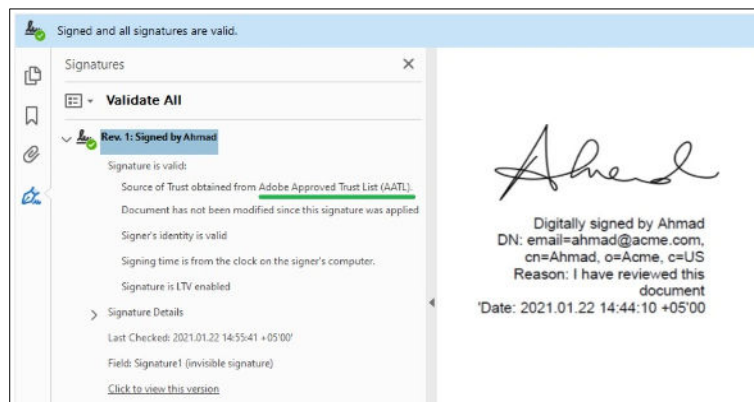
Signed and all signatures are valid.

Signatures

Validate All

Rev. 1: Signed by Ahmad

Signature is valid:

Source of Trust obtained from Adobe Approved Trust List (AATL).

Document has not been modified since this signature was applied

Signer's identity is valid

Signing time is from the clock on the signer's computer.

Signature is LTV enabled

Signature Details

Last Checked: 2021.01.22 14:55:41 +05'00'

Field: Signature1 (invisible signature)

Click to view this version

Ahmad

Digitally signed by Ahmad
DN: email=ahmad@acme.com, cn=Ahmad, o=Acme, c=US
Reason: I have reviewed this document
'Date: 2021.01.22 14:44:10 +05'00